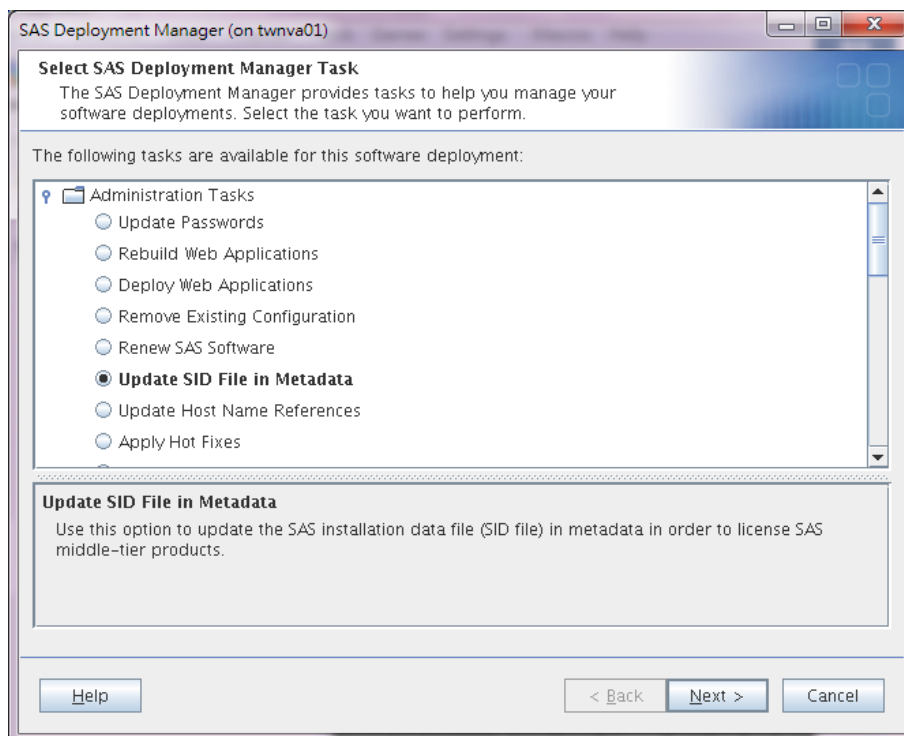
SAS Deployment Manager (on twnva01)

Select SAS Deployment Manager Task

The SAS Deployment Manager provides tasks to help you manage your software deployments. Select the task you want to perform.

The following tasks are available for this software deployment:

Administration Tasks

Update Passwords

Rebuild Web Applications

Deploy Web Applications

Remove Existing Configuration

Renew SAS Software

Update SID File in Metadata

Update Host Name References

Apply Hot Fixes

Update SID File in Metadata

Use this option to update the SAS installation data file (SID file) in metadata in order to license SAS middle-tier products.

Help

< Back

Next >

Cancel